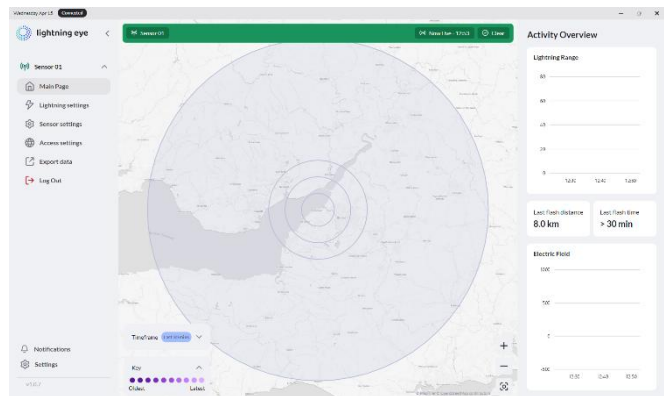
Wednesday Apr 16 Connected

lightning eye

Sensor 01

Main Page

Lightning settings

Sensor settings

Access settings

Export data

Log Out

Notifications

Settings

Sensor 01

Sense Live · 17:53

Clear

Timeframe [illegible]

Key

Oldest

Latest

Activity Overview

Lightning Range

80

60

40

20

0

12:30

12:40

12:50

Last flash distance

8.0 km

Last flash time

> 30 min

Electric Field

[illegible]

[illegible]

0

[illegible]

12:30

12:40

12:50